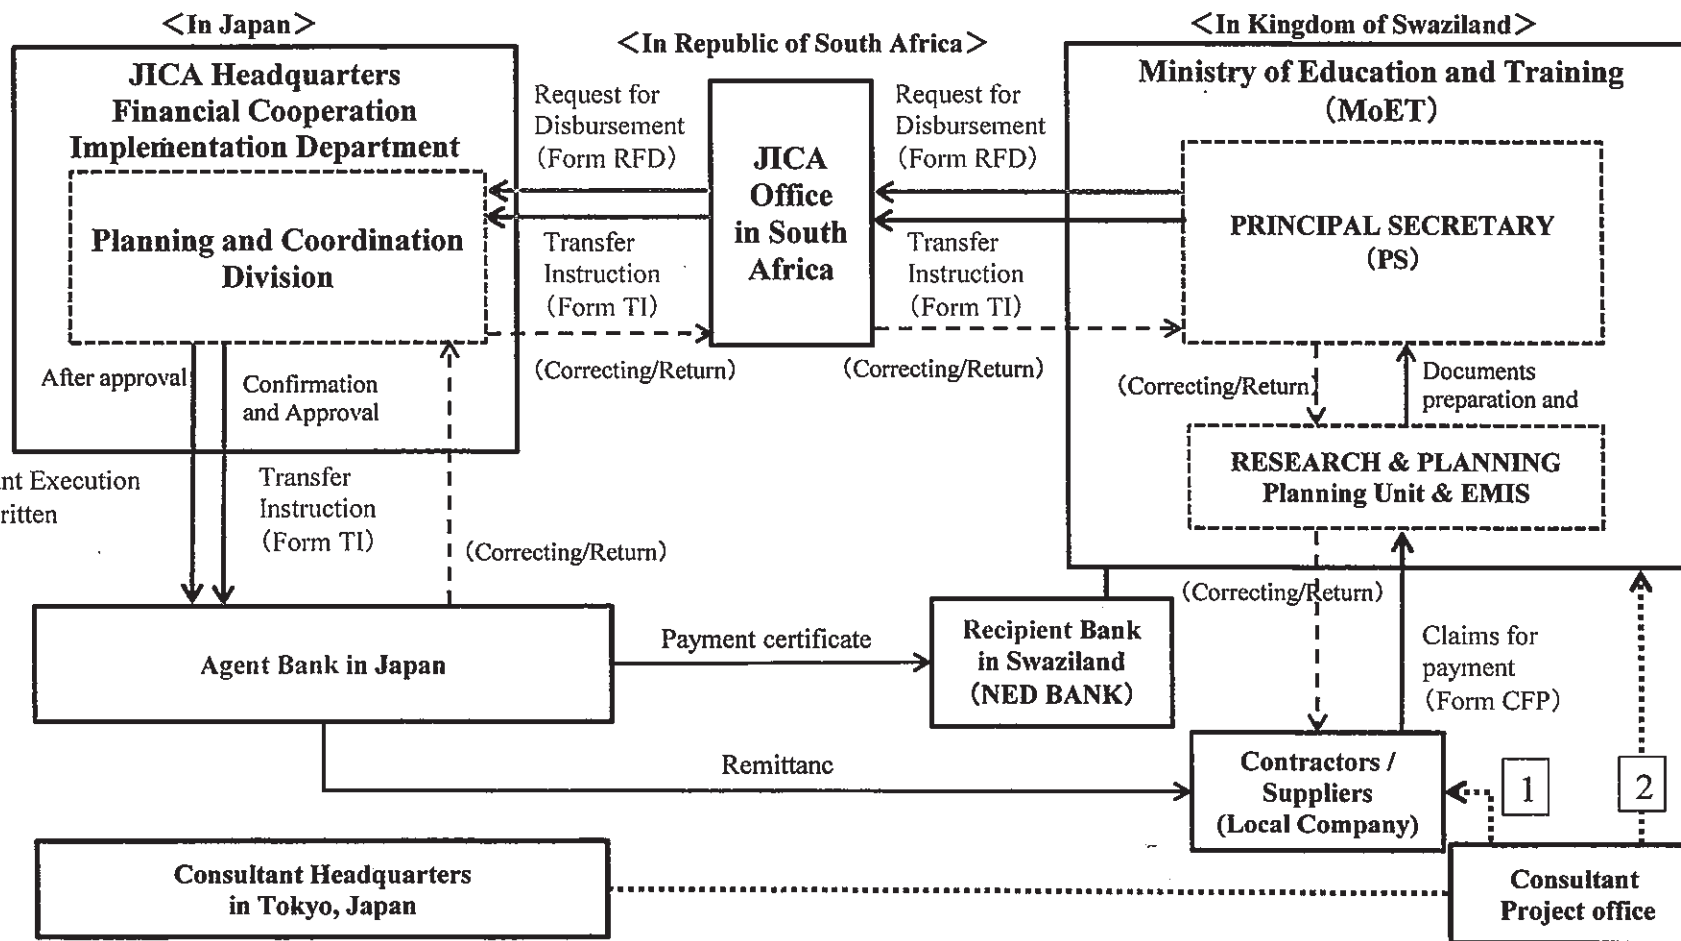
<In Japan>

<In Republic of South Africa>

<In Kingdom of Swaziland>

JICA Headquarters Financial Cooperation Implementation Department

Planning and Coordination Division

After approval

Confirmation and Approval

nt Execution ritten

Request for Disbursement (Form RFD)

Transfer Instruction (Form TI)

(Correcting/Return)

JICA Office in South Africa

Request for Disbursement (Form RFD)

Transfer Instruction (Form TI)

(Correcting/Return)

Ministry of Education and Training (MoET)

PRINCIPAL SECRETARY (PS)

(Correcting/Return)

Documents preparation and

RESEARCH & PLANNING Planning Unit & EMIS

Transfer Instruction (Form TI)

(Correcting/Return)

(Correcting/Return)

Claims for payment (Form CFP)

Agent Bank in Japan

Payment certificate

Recipient Bank in Swaziland (NED BANK)

Remittanc

Contractors / Suppliers (Local Company)

1

2

Consultant Headquarters in Tokyo, Japan

Consultant Project office